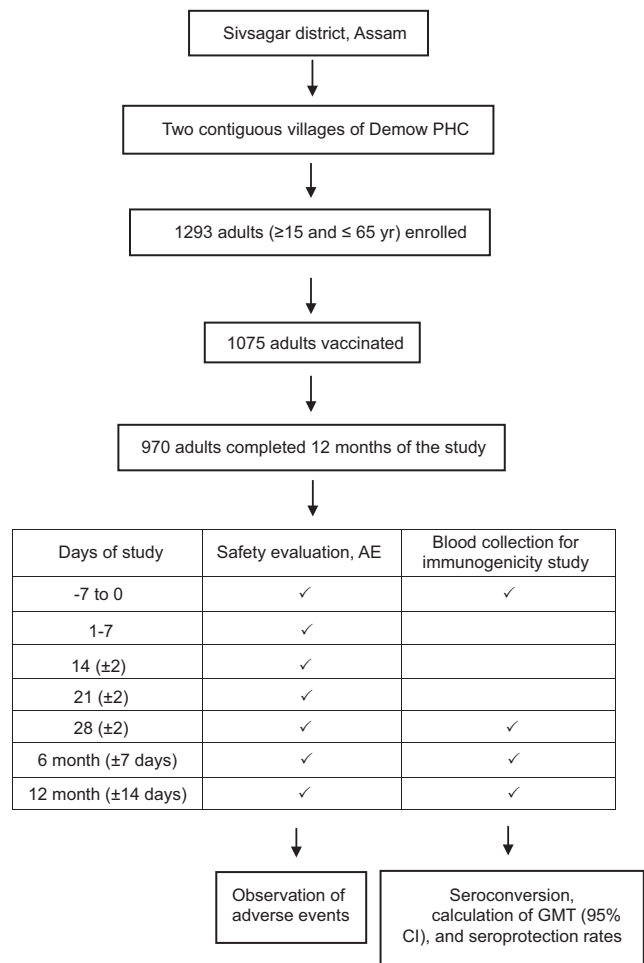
Sivsagar district, Assam

Two contiguous villages of Demow PHC

1293 adults (≥15 and ≤ 65 yr) enrolled

1075 adults vaccinated

970 adults completed 12 months of the study

| Days of study | Safety evaluation, AE | Blood collection for immunogenicity study |
|---|---|---|
| -7 to 0 | ✓ | ✓ |
| 1-7 | ✓ | |
| 14 (±2) | ✓ | |
| 21 (±2) | ✓ | |
| 28 (±2) | ✓ | ✓ |
| 6 month (±7 days) | ✓ | ✓ |
| 12 month (±14 days) | ✓ | ✓ |

Observation of adverse events

Seroconversion, calculation of GMT (95% CI), and seroprotection rates